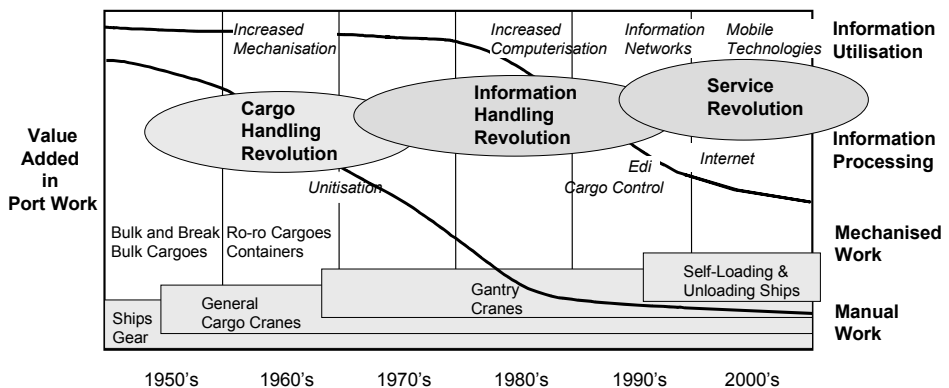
Increased Mechanisation

Increased Computerisation

Information Networks

Mobile Technologies

Information Utilisation

Value Added in Port Work

Cargo Handling Revolution

Information Handling Revolution

Service Revolution

Information Processing

Edi

Internet

Unitisation

Cargo Control

Bulk and Break Bulk Cargoes

Ro-ro Cargoes Containers

Mechanised Work

Self-Loading & Unloading Ships

Gantry Cranes

General Cargo Cranes

Ships Gear

Manual Work

1950's 1960's 1970's 1980's 1990's 2000's